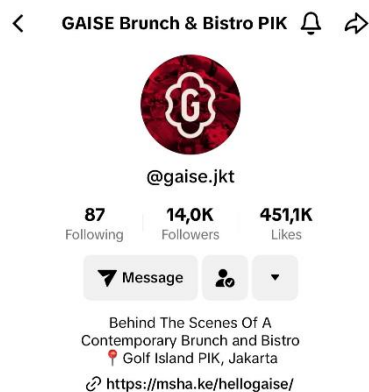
GAISE Brunch & Bistro PIK

G

@gaise.jkt

87
Following

14,0K
Followers

451,1K
Likes

Message

Behind The Scenes Of A Contemporary Brunch and Bistro
📍Golf Island PIK, Jakarta

https://msha.ke/hellogaise/